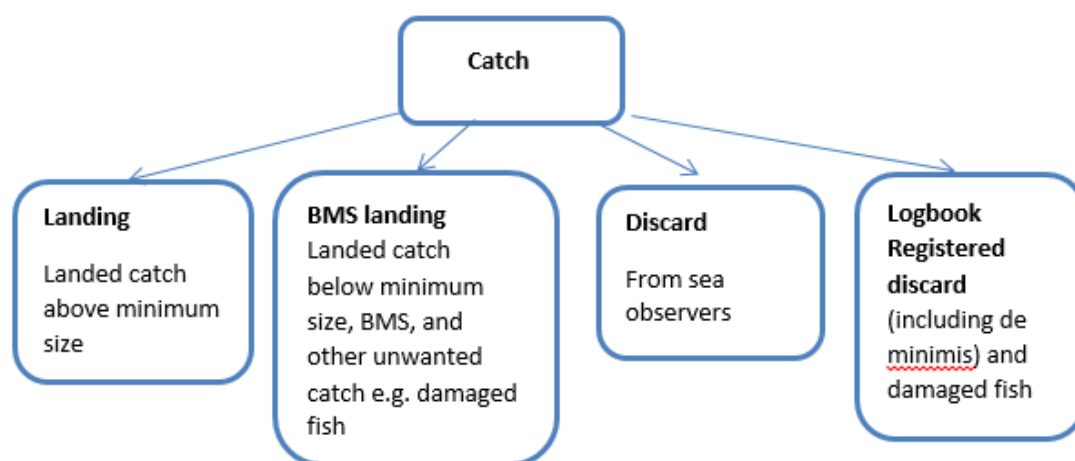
Catch

Landing

Landed catch above minimum size

BMS landing
Landed catch below minimum size, BMS, and other unwanted catch e.g. damaged fish

Discard

From sea observers

Logbook Registered discard
(including de minimis) and damaged fish